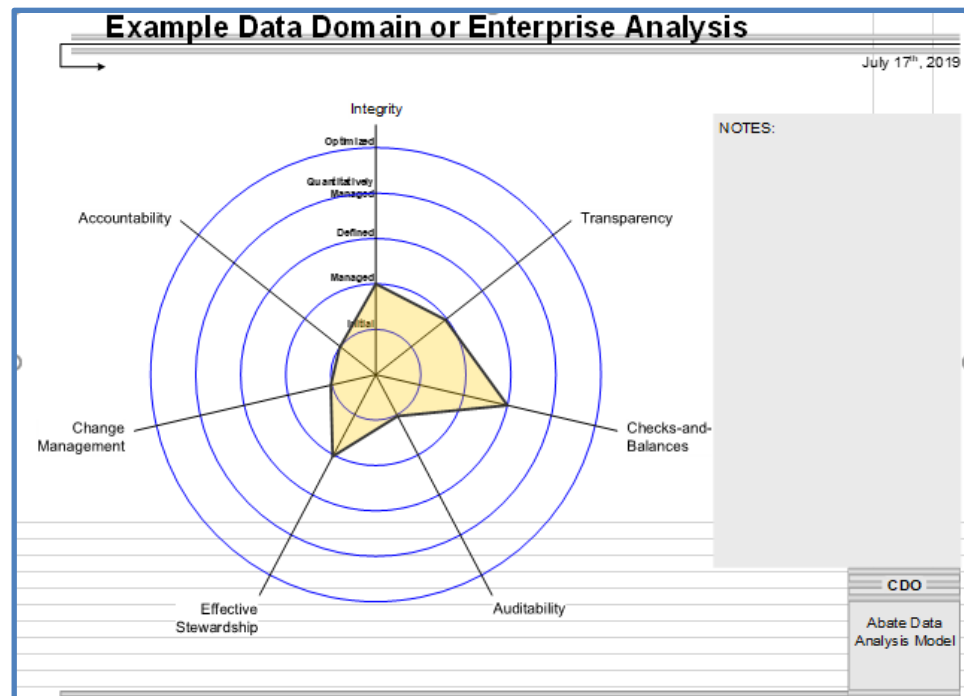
Example Data Domain or Enterprise Analysis

July 17th, 2019

Integrity

Optimized

Quantitatively Managed

Defined

Managed

Initial

Accountability

Transparency

Change Management

Checks-and-Balances

Effective Stewardship

Auditability

NOTES:

CDO

Abate Data Analysis Model